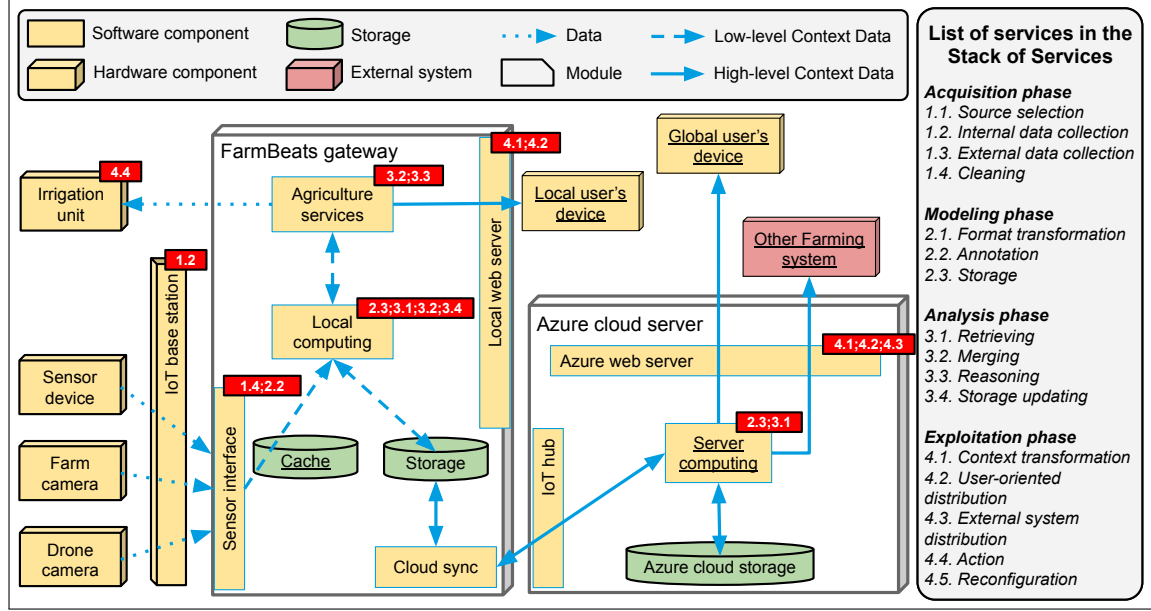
Software component
Storage
Data
Low-level Context Data
Hardware component
External system
Module
High-level Context Data

FarmBeats gateway
4.4
Irrigation unit
Agriculture services
3.2;3.3
4.1;4.2
Local user's device
Local web server
Global user's device
Other Farming system
1.2
IoT base station
Local computing
2.3;3.1;3.2;3.4
Azure cloud server
Azure web server
4.1;4.2;4.3
Sensor device
1.4;2.2
Sensor interface
Cache
Storage
IoT hub
Server computing
2.3;3.1
Farm camera
Drone camera
Cloud sync
Azure cloud storage

List of services in the Stack of Services

Acquisition phase
1.1. Source selection
1.2. Internal data collection
1.3. External data collection
1.4. Cleaning

Modeling phase
2.1. Format transformation
2.2. Annotation
2.3. Storage

Analysis phase
3.1. Retrieving
3.2. Merging
3.3. Reasoning
3.4. Storage updating

Exploitation phase
4.1. Context transformation
4.2. User-oriented distribution
4.3. External system distribution
4.4. Action
4.5. Reconfiguration